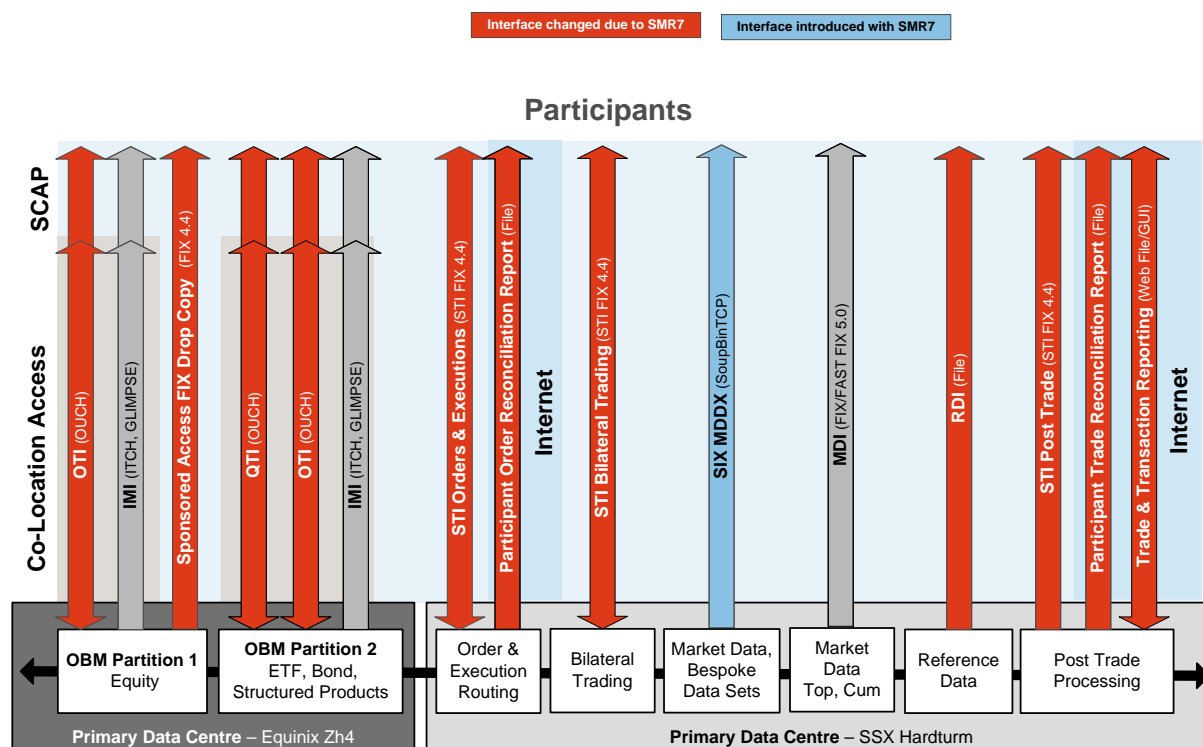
Interface changed due to SMR7

Interface introduced with SMR7

Participants

SCAP

Co-Location Access

OTI (OUCH)

IMI (ITCH, GLIMPSE)

Sponsored Access FIX Drop Copy (FIX 4.4)

QTI (OUCH)

OTI (OUCH)

IMI (ITCH, GLIMPSE)

STI Orders & Executions (STI FIX 4.4)

Participant Order Reconciliation Report (File)

Internet

STI Bilateral Trading (STI FIX 4.4)

SIX MDDX (SoupBinTCP)

MDI (FIX/FAST FIX 5.0)

RDI (File)

STI Post Trade (STI FIX 4.4)

Participant Trade Reconciliation Report (File)

Trade & Transaction Reporting (Web File/GUI)

Internet

OBM Partition 1
Equity

OBM Partition 2
ETF, Bond, Structured Products

Order & Execution Routing

Bilateral Trading

Market Data, Bespoke Data Sets

Market Data Top, Cum

Reference Data

Post Trade Processing

Primary Data Centre – Equinix Zh4

Primary Data Centre – SSX Hardturm